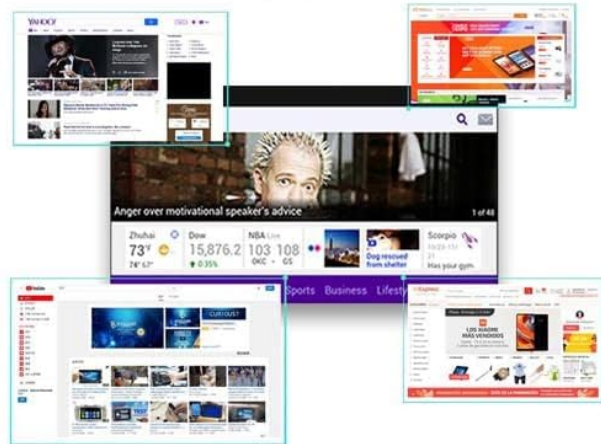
YAHOO!

Anger over motivational speaker's advice

1 of 48

Zhuhai
73°
74° 67°

Dow
15,876.2
0.35%

NBA Live
103 108
OKC GS

Dog rescued from shelter

Scorpio
Has your gym.

Sports Business Lifesty

YouTube

CURIOUST

LOS MADRE MÁS VENDIDOS